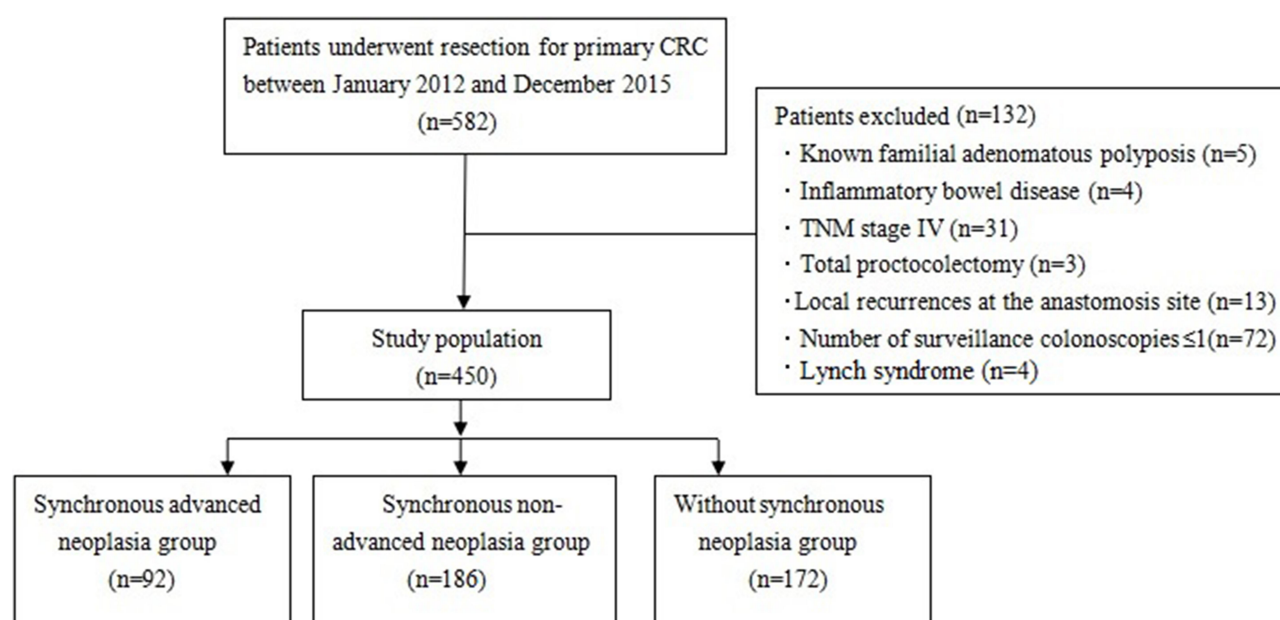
Patients underwent resection for primary CRC between January 2012 and December 2015 (n=582)

Patients excluded (n=132)
・Known familial adenomatous polyposis (n=5)
・Inflammatory bowel disease (n=4)
・TNM stage IV (n=31)
・Total proctocolectomy (n=3)
・Local recurrences at the anastomosis site (n=13)
・Number of surveillance colonoscopies ≤1(n=72)
・Lynch syndrome (n=4)

Study population (n=450)

Synchronous advanced neoplasia group (n=92)

Synchronous non-advanced neoplasia group (n=186)

Without synchronous neoplasia group (n=172)